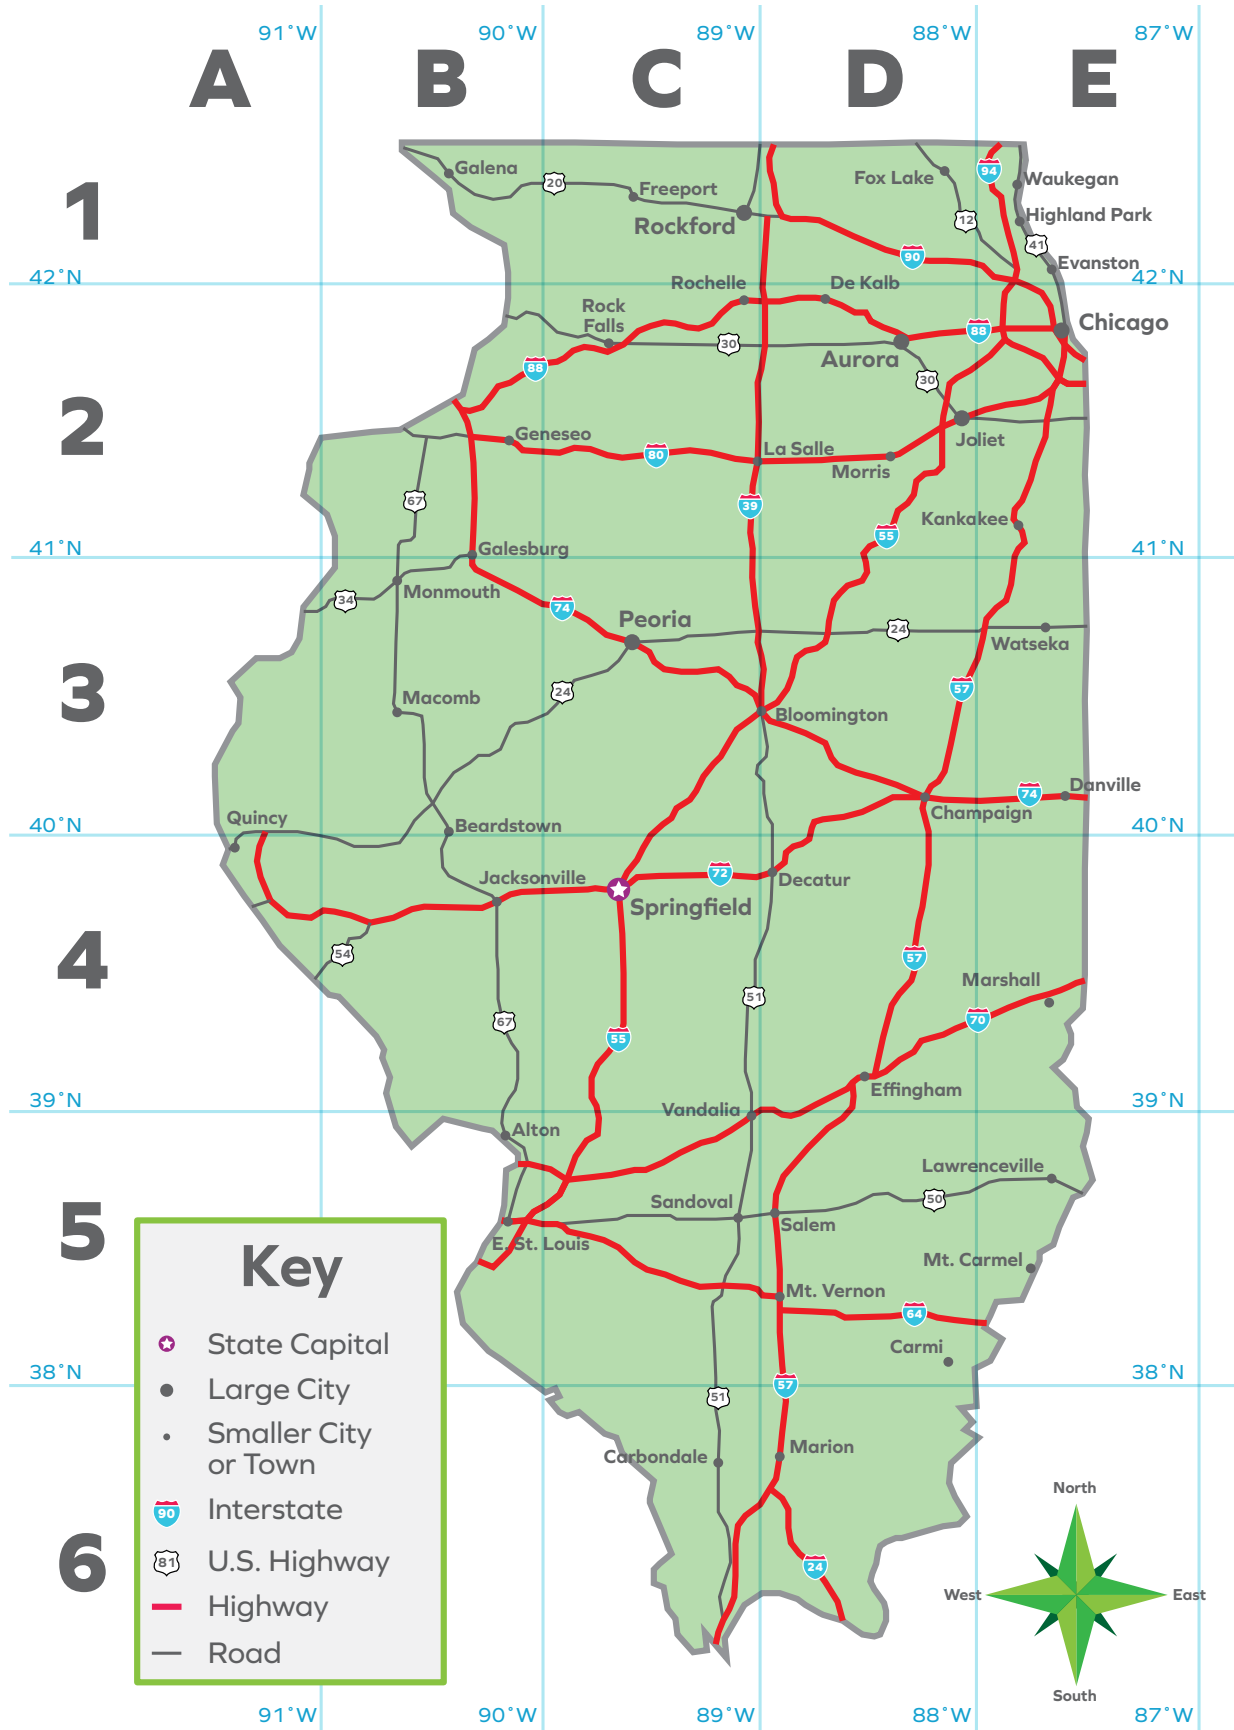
91°W 90°W 89°W 88°W 87°W

A B C D E

1
2
3
4
5
6

42°N
41°N
40°N
39°N
38°N

Galena
20
Freeport
Rockford
Fox Lake
94
Waukegan
12
Highland Park
41
Evanston
90
Rochelle
De Kalb
Rock Falls
30
88
Chicago
Aurora
88
30
Geneseo
80
La Salle
Morris
Joliet
67
39
55
Kankakee
Galesburg
34
Monmouth
74
Peoria
24
Watseka
24
Macomb
57
Bloomington
Quincy
74
Danville
Champaign
Beardstown
Jacksonville
72
Decatur
Springfield
54
57
51
Marshall
67
55
70
Effingham
Vandalia
Alton
Lawrenceville
Sandoval
50
Salem
E. St. Louis
Mt. Carmel
Mt. Vernon
64
Carmi
57
51
Carbondale
Marion
24

Key
State Capital
Large City
Smaller City or Town
90 Interstate
81 U.S. Highway
Highway
Road

North
West
East
South